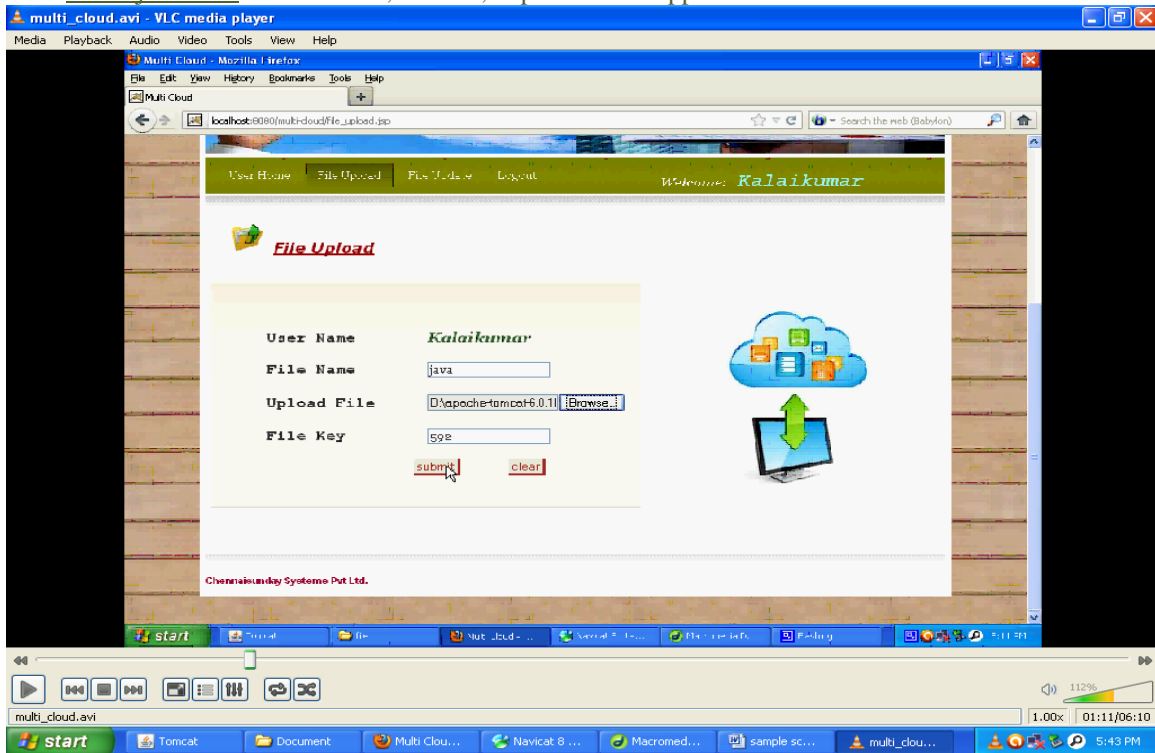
multi_cloud.avi - VLC media player

Media Playback Audio Video Tools View Help

Multi Cloud - Mozilla Firefox

File Edit View History Bookmarks Tools Help

Multi Cloud

localhost:8080/multi-cloud/file_upload.jsp

Search the web (Babylon)

User Home File Upload File Update Logout Welcome: Kalaikumar

File Upload

User Name Kalaikumar

File Name java

Upload File D:\apache-tomcat-6.0.1 Browse...

File Key 592

submit clear

Chennaisunday Systems Pvt Ltd.

start

multi_cloud.avi

112%

1.00x 01:11/06:10

start Tomcat Document Multi Clou... Navicat 8 ... Macromed... sample sc... multi_clou... 5:43 PM